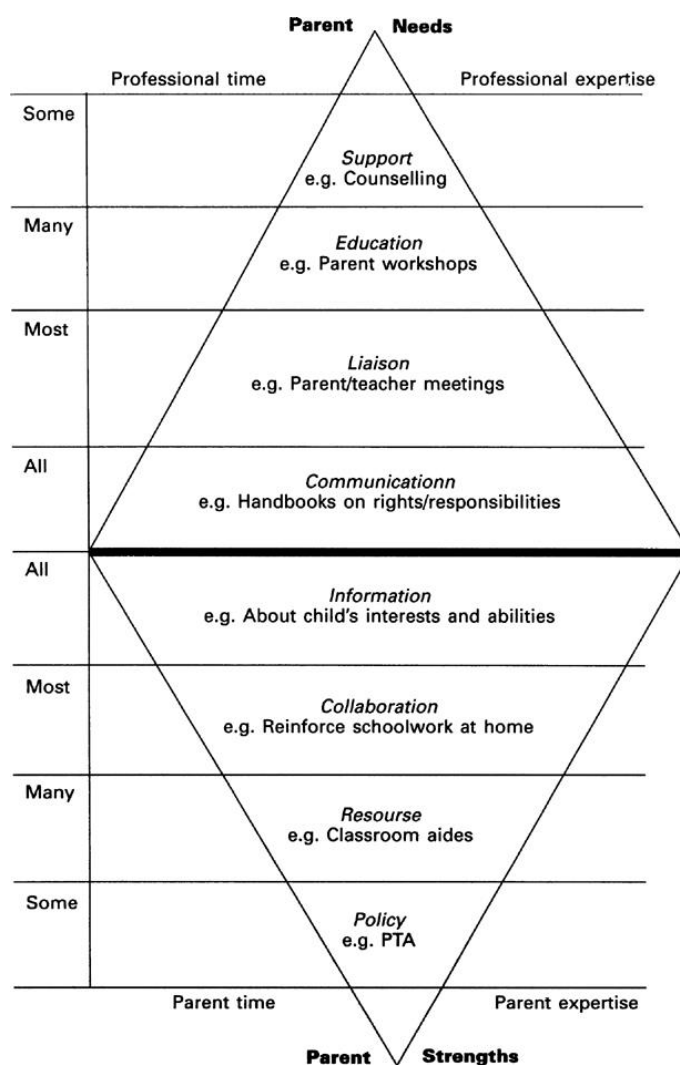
Parent Needs

Professional time

Professional expertise

Some

Support
e.g. Counselling

Many

Education
e.g. Parent workshops

Most

Liaison
e.g. Parent/teacher meetings

All

Communicationn
e.g. Handbooks on rights/responsibilities

All

Information
e.g. About child's interests and abilities

Most

Collaboration
e.g. Reinforce schoolwork at home

Many

Resourse
e.g. Classroom aides

Some

Policy
e.g. PTA

Parent time

Parent expertise

Parent Strengths